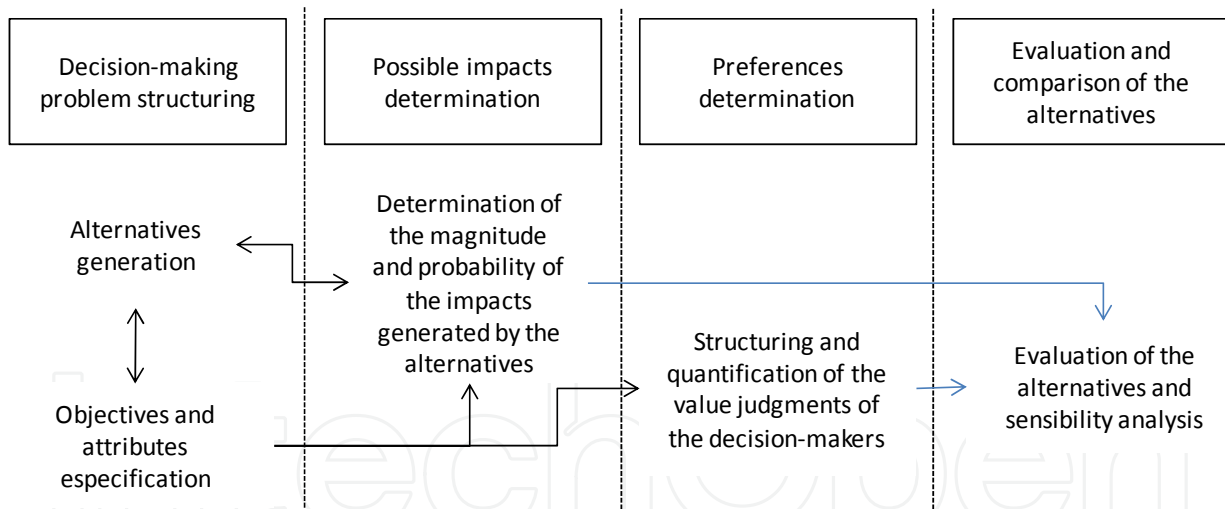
Decision-making problem structuring

Possible impacts determination

Preferences determination

Evaluation and comparison of the alternatives

Alternatives generation

Objectives and attributes especification

Determination of the magnitude and probability of the impacts generated by the alternatives

Structuring and quantification of the value judgments of the decision-makers

Evaluation of the alternatives and sensibility analysis